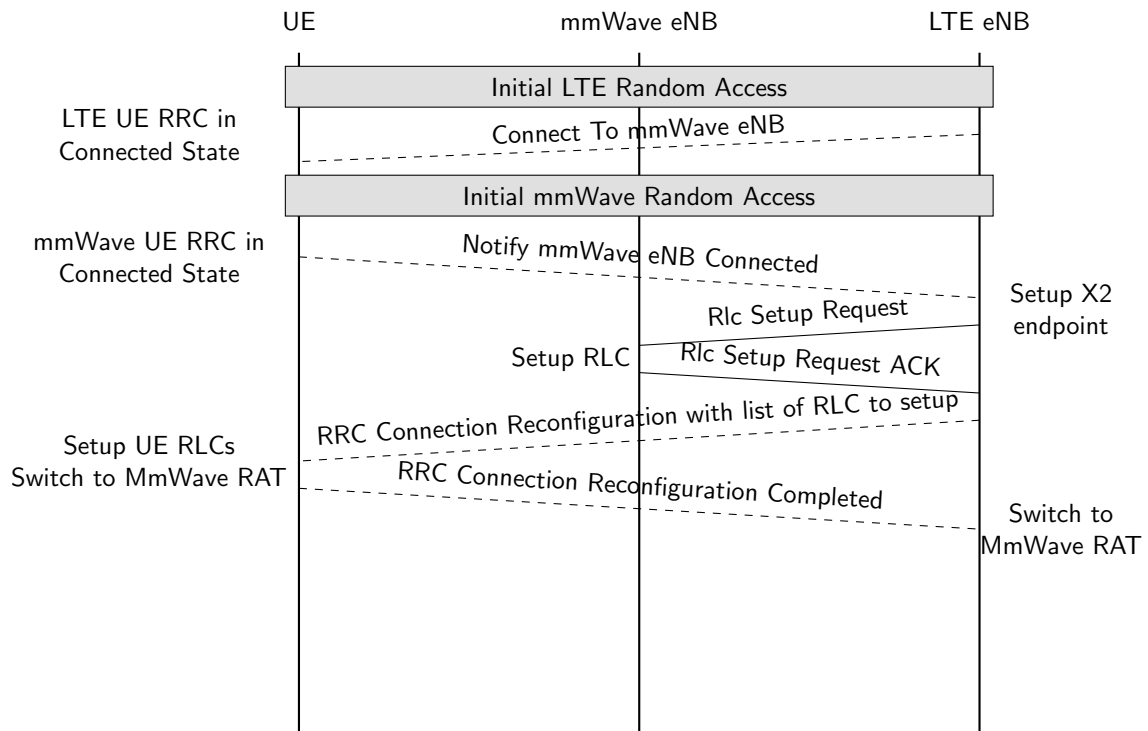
UE

mmWave eNB

LTE eNB

Initial LTE Random Access

LTE UE RRC in Connected State

Connect To mmWave eNB

Initial mmWave Random Access

mmWave UE RRC in Connected State

Notify mmWave eNB Connected

Setup X2 endpoint

Rlc Setup Request

Setup RLC

Rlc Setup Request ACK

RRC Connection Reconfiguration with list of RLC to setup

Setup UE RLCs
Switch to MmWave RAT

RRC Connection Reconfiguration Completed

Switch to MmWave RAT